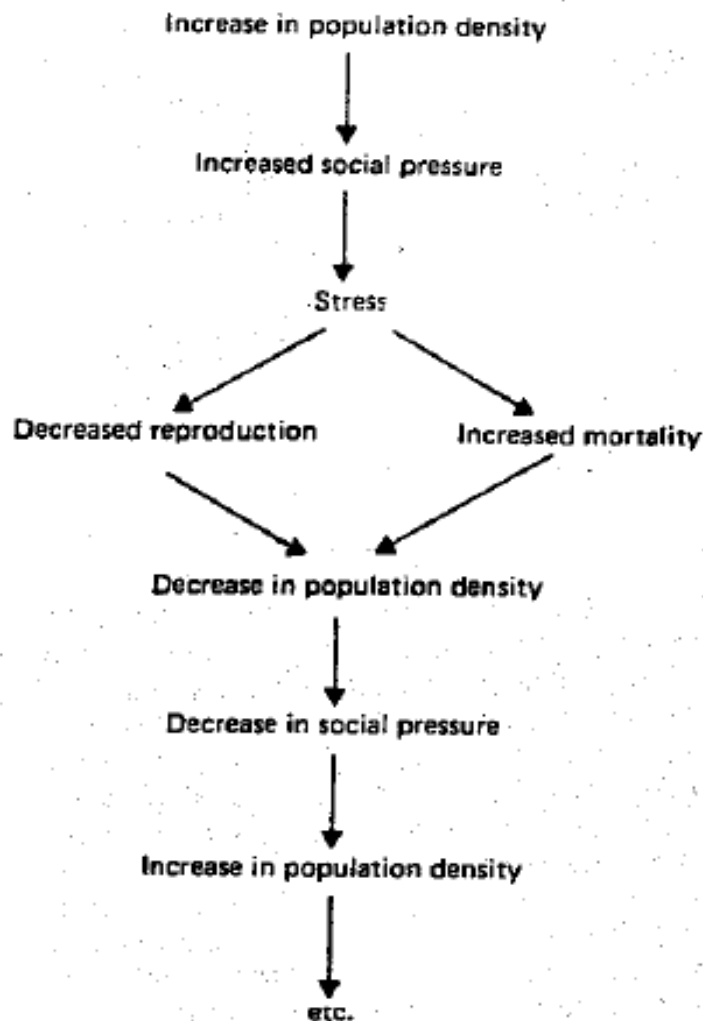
Increase in population density

Increased social pressure

Stress

Decreased reproduction

Increased mortality

Decrease in population density

Decrease in social pressure

Increase in population density

etc.